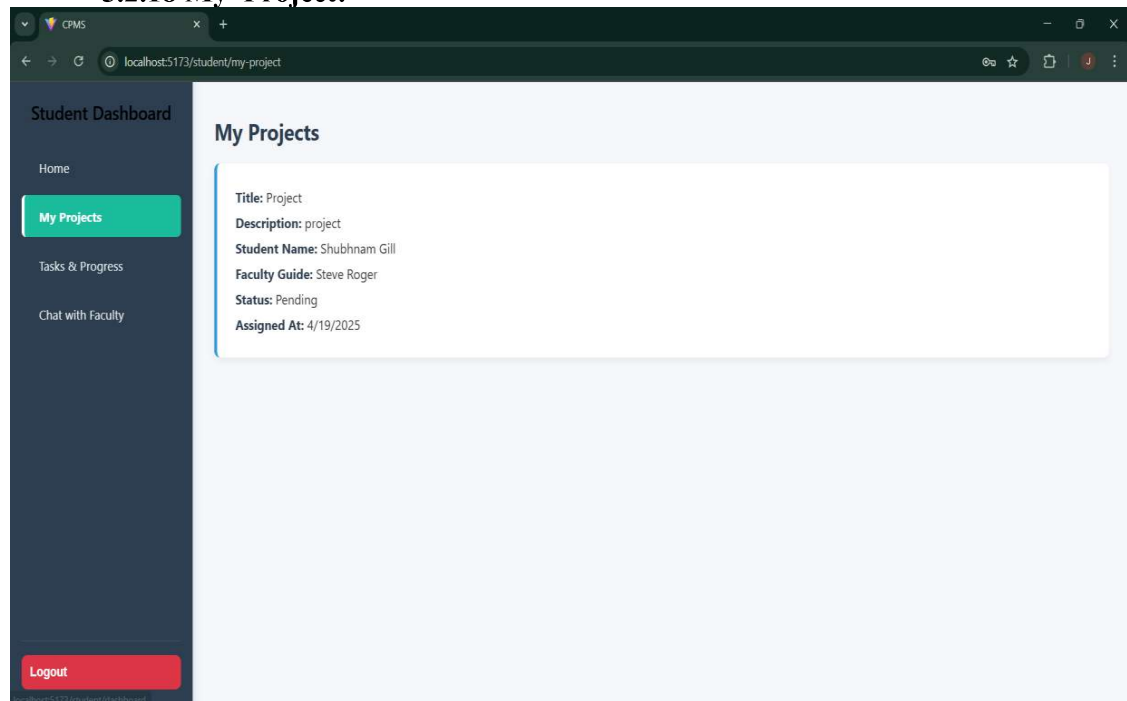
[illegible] My Project:

CPMS

localhost:5173/student/my-project

J

Student Dashboard

Home

My Projects

Tasks & Progress

Chat with Faculty

Logout

localhost:5173/student/dashboard

My Projects

**Title:** Project

**Description:** project

**Student Name:** Shubhnam Gill

**Faculty Guide:** Steve Roger

**Status:** Pending

**Assigned At:** 4/19/2025